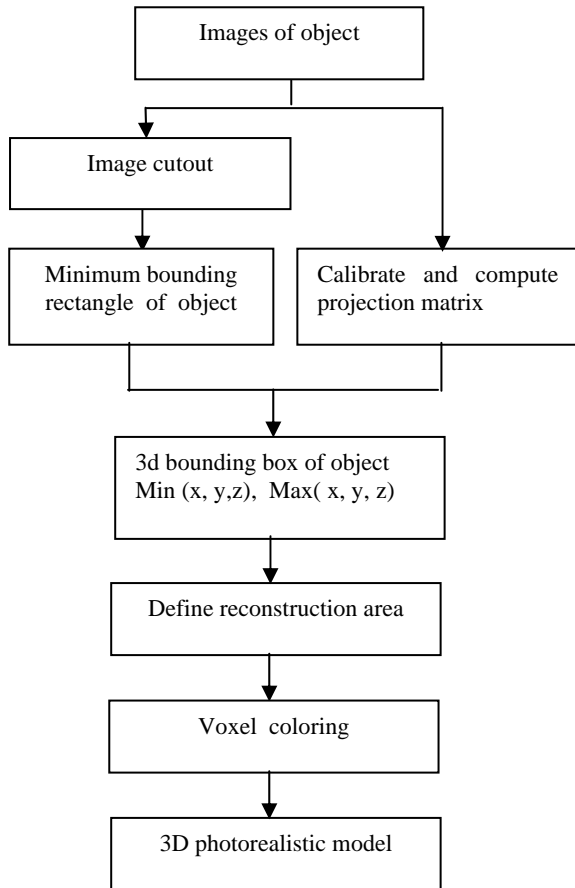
Images of object

Image cutout

Minimum bounding rectangle of object

Calibrate and compute projection matrix

3d bounding box of object
Min (x, y,z), Max( x, y, z)

Define reconstruction area

Voxel coloring

3D photorealistic model